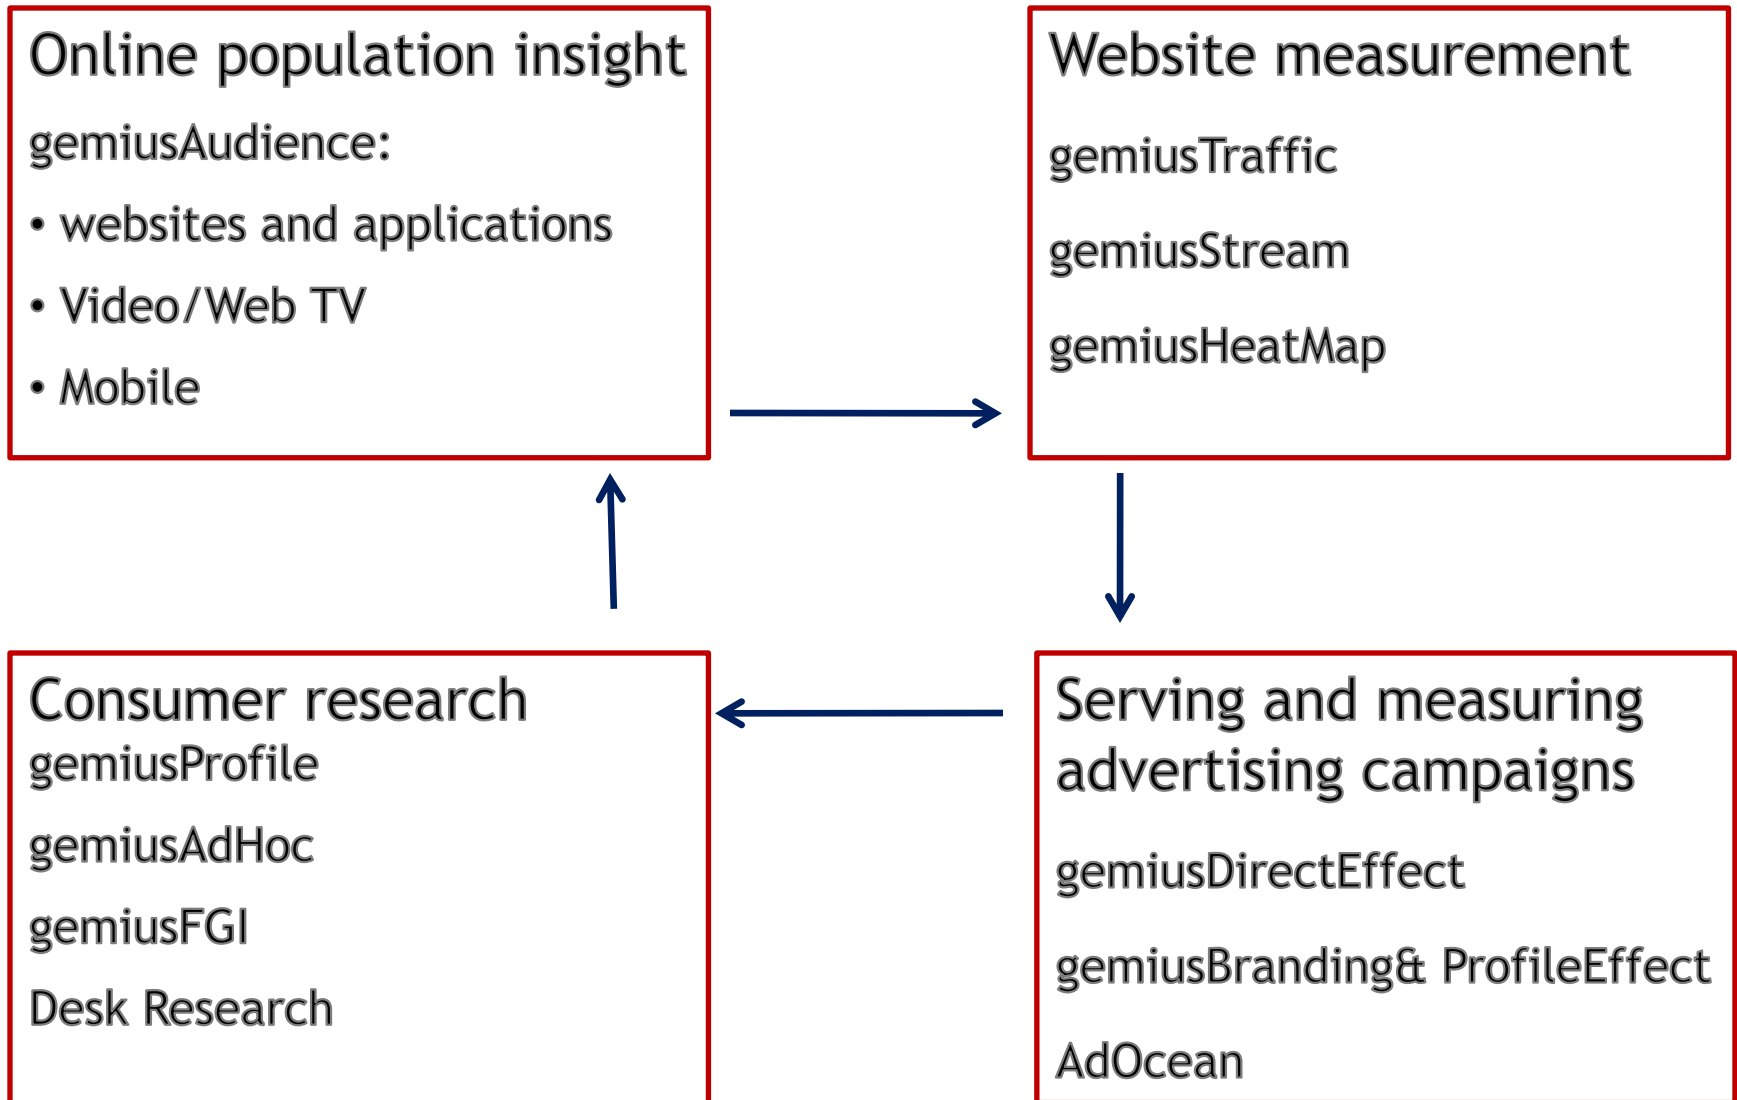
Online population insight

gemiusAudience:

• websites and applications

• Video/Web TV

• Mobile

Website measurement

gemiusTraffic

gemiusStream

gemiusHeatMap

Consumer research

gemiusProfile

gemiusAdHoc

gemiusFGI

Desk Research

Serving and measuring advertising campaigns

gemiusDirectEffect

gemiusBranding& ProfileEffect

AdOcean